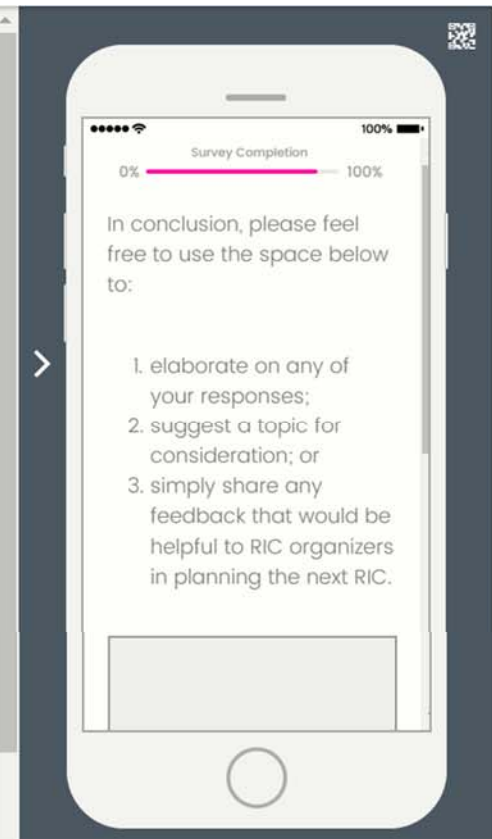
100%

Survey Completion

0% 100%

In conclusion, please feel free to use the space below to:

1. elaborate on any of your responses;
2. suggest a topic for consideration; or
3. simply share any feedback that would be helpful to RIC organizers in planning the next RIC.